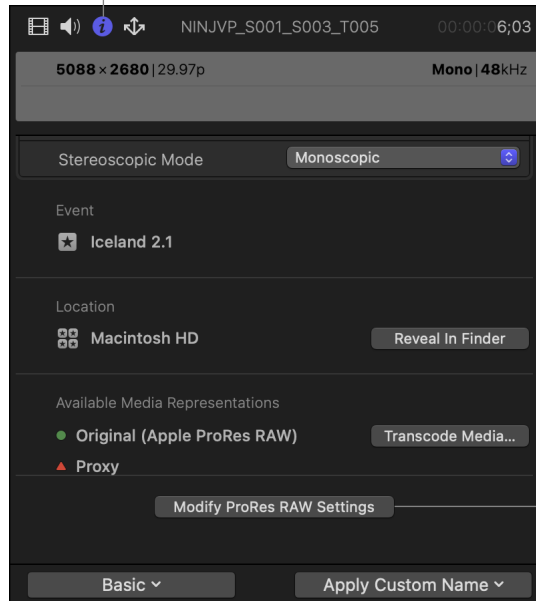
NINJVP_S001_S003_T005 00:00:06;03

5088 × 2680 | 29.97p Mono | 48kHz

Stereoscopic Mode Monoscopic

Event

Iceland 2.1

Location

Macintosh HD Reveal In Finder

Available Media Representations

Original (Apple ProRes RAW) Transcode Media...

Proxy

Modify ProRes RAW Settings

Basic

Apply Custom Name